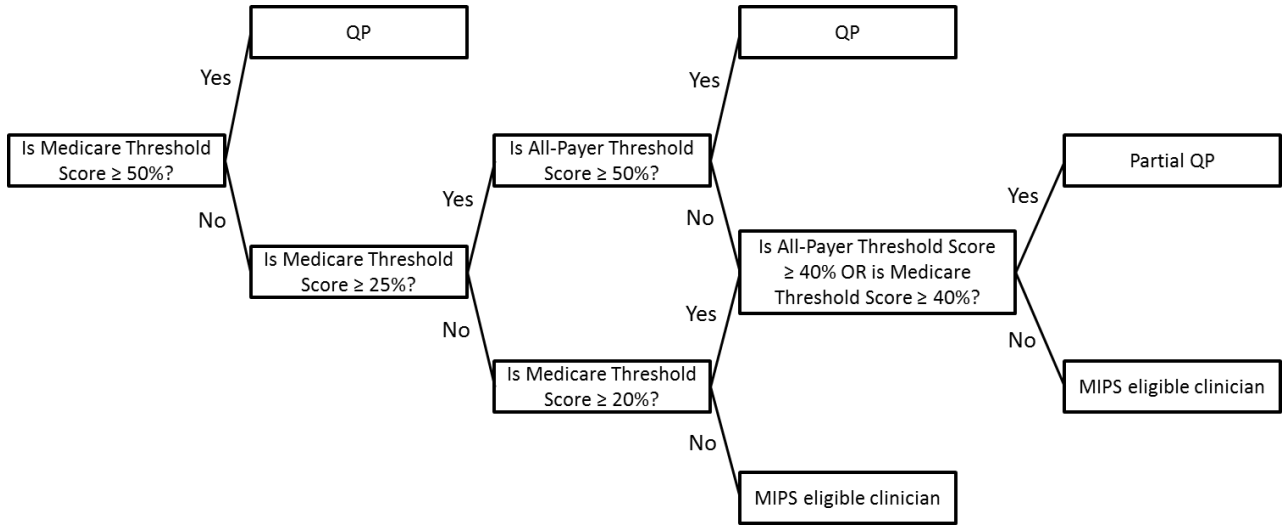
Is Medicare Threshold Score ≥ 50%?

Yes

QP

No

Is Medicare Threshold Score ≥ 25%?

Yes

Is All-Payer Threshold Score ≥ 50%?

Yes

QP

No

No

Is Medicare Threshold Score ≥ 20%?

Yes

No

MIPS eligible clinician

Is All-Payer Threshold Score ≥ 40% OR is Medicare Threshold Score ≥ 40%?

Yes

Partial QP

No

MIPS eligible clinician